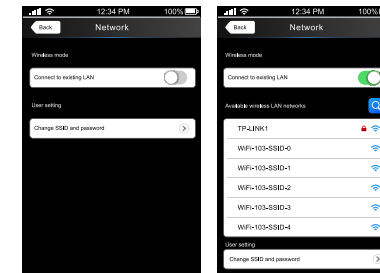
12:34 PM 100%
Back Network
Wireless mode
Connect to existing LAN
User setting
Change SSID and password

12:34 PM 100%
Back Network
Wireless mode
Connect to existing LAN
Available wireless LAN networks
TP-LINK1
WiFi-103-SSID-0
WiFi-103-SSID-1
WiFi-103-SSID-2
WiFi-103-SSID-3
WiFi-103-SSID-4
User setting
Change SSID and password